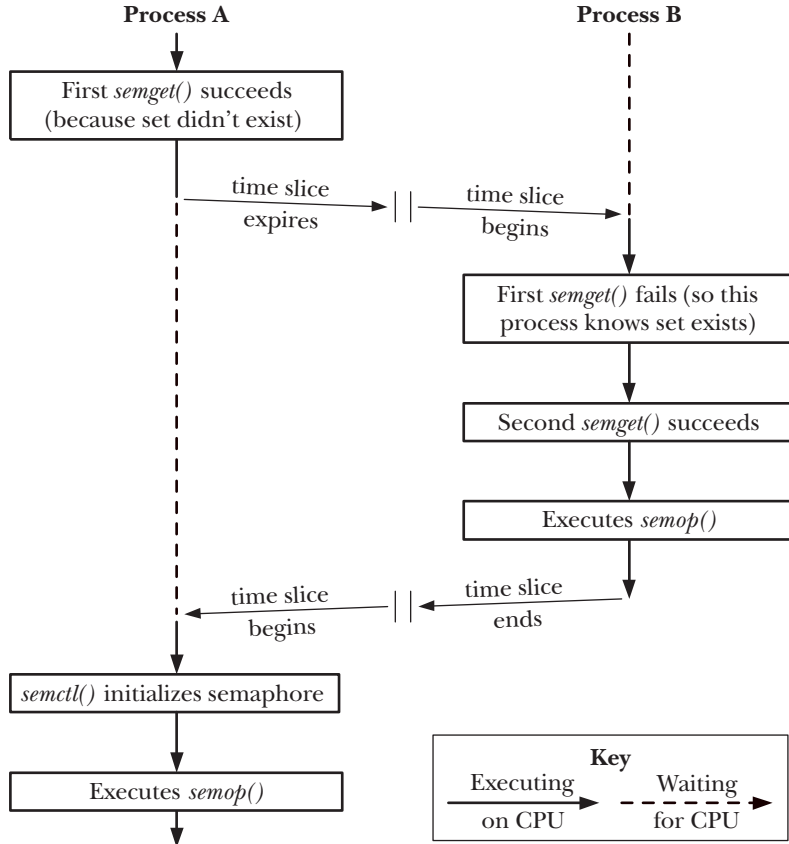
**Process A**

**Process B**

First *semget()* succeeds (because set didn't exist)

time slice expires

time slice begins

First *semget()* fails (so this process knows set exists)

Second *semget()* succeeds

Executes *semop()*

time slice begins

time slice ends

*semctl()* initializes semaphore

Executes *semop()*

**Key**

Executing on CPU

Waiting for CPU